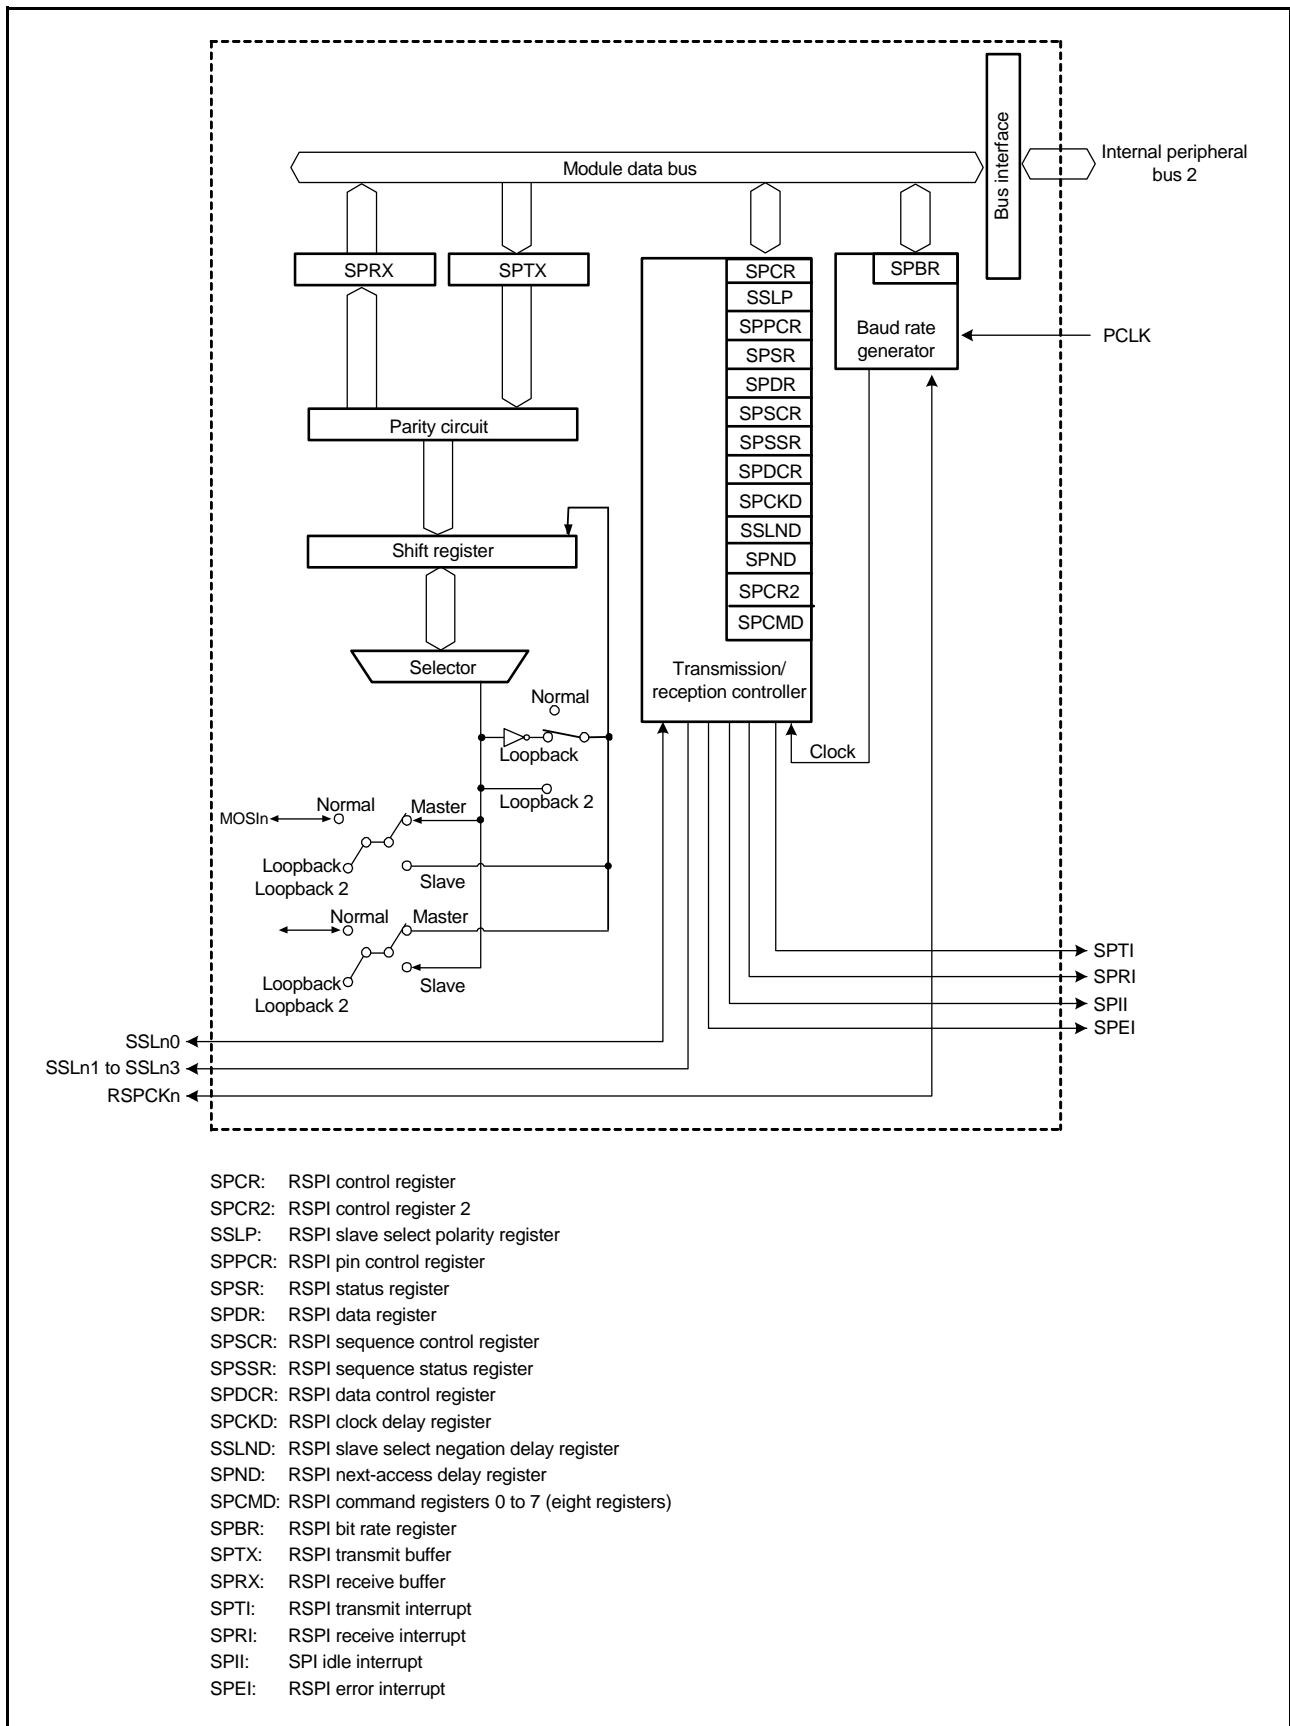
Bus interface

Module data bus

Internal peripheral bus 2

SPRX

SPTX

SPCR
SSLP
SPPCR
SPSR
SPDR
SPSCR
SPSSR
SPDCR
SPCKD
SSLND
SPND
SPCR2
SPCMD

Transmission/ reception controller

SPBR

Baud rate generator

PCLK

Parity circuit

Shift register

Selector

Normal

Loopback

Loopback 2

Clock

MOSIn

Normal

Master

Loopback

Loopback 2

Slave

Normal

Master

Loopback

Loopback 2

Slave

SPTI

SPRI

SPII

SPEI

SSLn0

SSLn1 to SSLn3

RSPCKn

SPCR: RSPI control register
SPCR2: RSPI control register 2
SSLP: RSPI slave select polarity register
SPPCR: RSPI pin control register
SPSR: RSPI status register
SPDR: RSPI data register
SPSCR: RSPI sequence control register
SPSSR: RSPI sequence status register
SPDCR: RSPI data control register
SPCKD: RSPI clock delay register
SSLND: RSPI slave select negation delay register
SPND: RSPI next-access delay register
SPCMD: RSPI command registers 0 to 7 (eight registers)
SPBR: RSPI bit rate register
SPTX: RSPI transmit buffer
SPRX: RSPI receive buffer
SPTI: RSPI transmit interrupt
SPRI: RSPI receive interrupt
SPII: SPI idle interrupt
SPEI: RSPI error interrupt